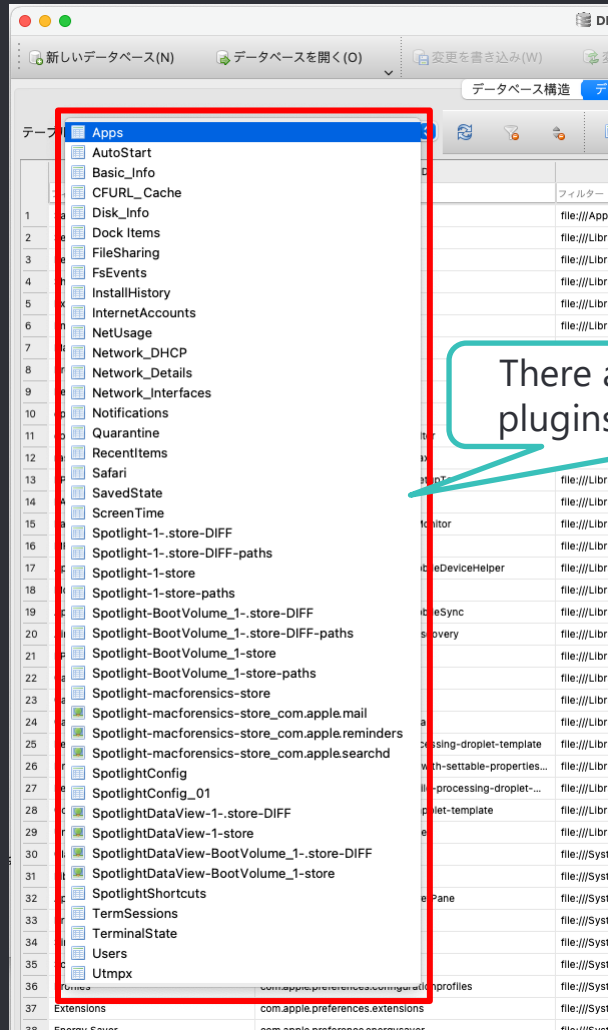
DB

新しいデータベース(N)
データベースを開く(O)
変更を書き込み(W)
変

データベース構造
デ

テーブ

Apps
AutoStart
Basic_Info
CFURL_Cache
Disk_Info
Dock Items
FileSharing
FsEvents
InstallHistory
InternetAccounts
NetUsage
Network_DHCP
Network_Details
Network_Interfaces
Notifications
Quarantine
RecentItems
Safari
SavedState
ScreenTime
Spotlight-1-.store-DIFF
Spotlight-1-.store-DIFF-paths
Spotlight-1-store
Spotlight-1-store-paths
Spotlight-BootVolume_1-.store-DIFF
Spotlight-BootVolume_1-.store-DIFF-paths
Spotlight-BootVolume_1-store
Spotlight-BootVolume_1-store-paths
Spotlight-macforensics-store
Spotlight-macforensics-store_com.apple.mail
Spotlight-macforensics-store_com.apple.reminders
Spotlight-macforensics-store_com.apple.searchd
SpotlightConfig
SpotlightConfig_01
SpotlightDataView-1-.store-DIFF
SpotlightDataView-1-store
SpotlightDataView-BootVolume_1-.store-DIFF
SpotlightDataView-BootVolume_1-store
SpotlightShortcuts
TermSessions
TerminalState
Users
Utmpx

There a
plugins

フィルター

| | | | |
|---|---|---|---|
| 1 | | | file:///App |
| 2 | | | file:///Libr |
| 3 | | | file:///Libr |
| 4 | | | file:///Libr |
| 5 | | | file:///Libr |
| 6 | | | file:///Libr |
| 7 | | | |
| 8 | | | |
| 9 | | | |
| 10 | | | |
| 11 | | itor | |
| 12 | | ax | |
| 13 | | | file:///Libr |
| 14 | | | file:///Libr |
| 15 | | Monitor | file:///Libr |
| 16 | | | file:///Libr |
| 17 | | bileDeviceHelper | file:///Libr |
| 18 | | | file:///Libr |
| 19 | | bileSync | file:///Libr |
| 20 | | covery | file:///Libr |
| 21 | | | file:///Libr |
| 22 | | | file:///Libr |
| 23 | | | file:///Libr |
| 24 | | a | file:///Libr |
| 25 | | cessing-droplet-template | file:///Libr |
| 26 | | with-settable-properties... | file:///Libr |
| 27 | | ile-processing-droplet-... | file:///Libr |
| 28 | | plet-template | file:///Libr |
| 29 | | | file:///Libr |
| 30 | | | file:///Syst |
| 31 | | | file:///Syst |
| 32 | | Pane | file:///Syst |
| 33 | | | file:///Syst |
| 34 | | | file:///Syst |
| 35 | | | file:///Syst |
| 36 | Profiles | com.apple.preferences.configurationprofiles | file:///Syst |
| 37 | Extensions | com.apple.preferences.extensions | file:///Syst |
| 38 | Energy Saver | com.apple.preference.energysaver | |